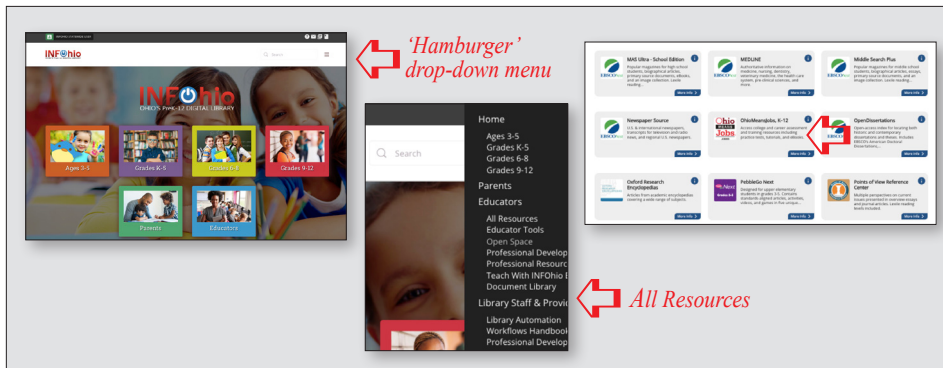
INFOhio

Search

INFOhio
OHIO'S PreK-12 DIGITAL LIBRARY

Ages 3-5
Grades K-5
Grades 6-8
Grades 9-12
Parents
Educators

'Hamburger' drop-down menu

Search

Home
Ages 3-5
Grades K-5
Grades 6-8
Grades 9-12
Parents
Educators
All Resources
Educator Tools
Open Space
Professional Develop
Professional Resourc
Teach With INFOhio E
Document Library
Library Staff & Provi
Library Automation
Workflows Handbook
Professional Develop

All Resources

MAS Ultra - School Edition
MEDLINE
Middle Search Plus
Newspaper Source
OhioMeansJobs, K-12
OpenDissertations
Oxford Research Encyclopedias
PebbleGo Next
Points of View Reference Center

More Info